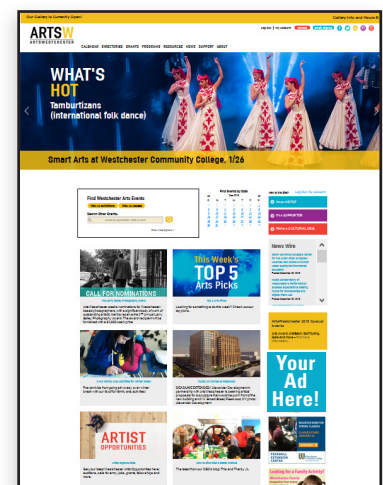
Our Gallery is Currently Open!

Gallery Info and Hours

ARTSW
ARTSWESTCHESTER

Log In | My Account

CALENDAR DIRECTORIES GRANTS PROGRAMS RESOURCES NEWS SUPPORT ABOUT

WHAT'S HOT
Tamburitzans (international folk dance)

Smart Arts at Westchester Community College, 1/26

Find Westchester Arts Events

Search Other Events:

Print Events by Date

Sign up for Our Newsletter

Donate NOW

Be a SUPPORTER

Become a CULTURAL LEADER

News Wire

CALL FOR NOMINATIONS

This Week's TOP 5 Arts Picks

Your Ad Here!

ARTIST OPPORTUNITIES

Looking for a Family Activity?